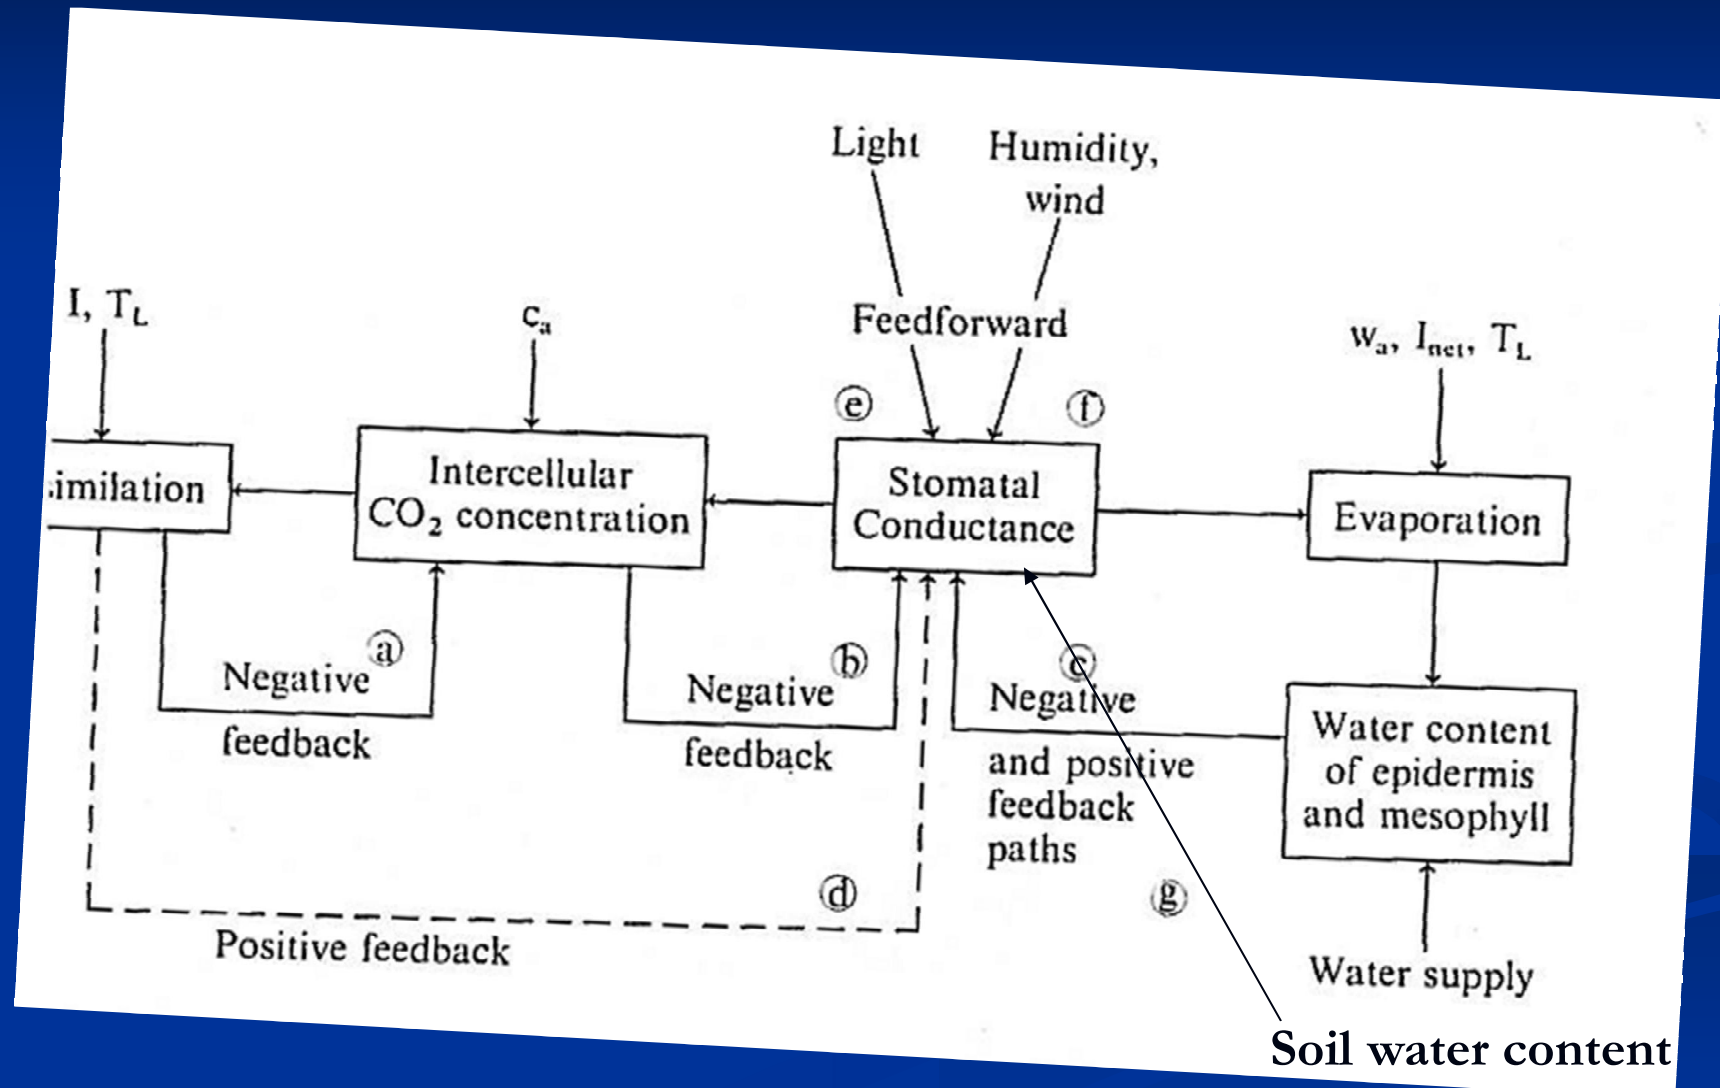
Light

Humidity, wind

Feedforward

I, $T_L$

$c_a$

$w_a$, $I_{net}$, $T_L$

e

f

imilation

Intercellular $CO_2$ concentration

Stomatal Conductance

Evaporation

a

Negative feedback

b

Negative feedback

c

Negative and positive feedback paths

Water content of epidermis and mesophyll

d

g

Positive feedback

Water supply

Soil water content